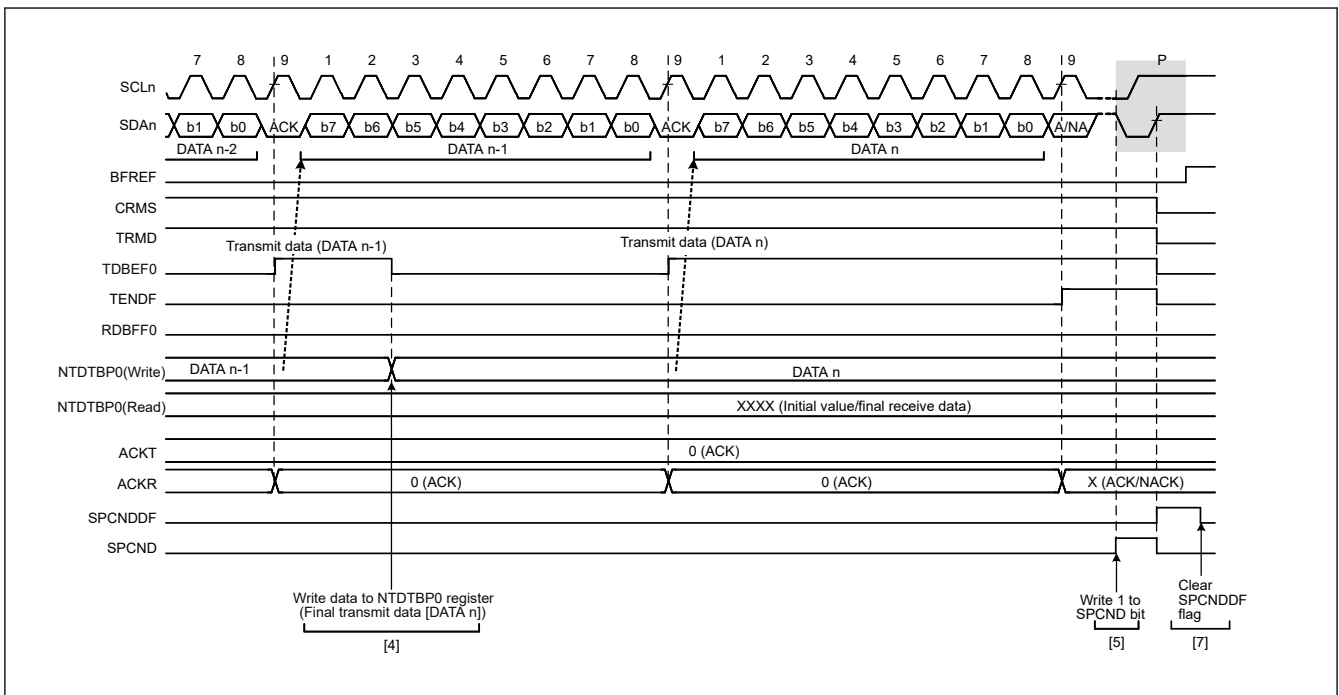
7 8 9 1 2 3 4 5 6 7 8 9 1 2 3 4 5 6 7 8 9 P

SCLn

SDAn b1 b0 ACK b7 b6 b5 b4 b3 b2 b1 b0 ACK b7 b6 b5 b4 b3 b2 b1 b0 A/NA

DATA n-2 DATA n-1 DATA n

BFREF

CRMS

TRMD

Transmit data (DATA n-1)

Transmit data (DATA n)

TDBEF0

TENDF

RDBFF0

NTDTBP0(Write) DATA n-1 DATA n

NTDTBP0(Read) XXXX (Initial value/final receive data)

ACKT 0 (ACK)

ACKR 0 (ACK) 0 (ACK) X (ACK/NACK)

SPCNDDF

SPCND

Write data to NTDTBP0 register (Final transmit data [DATA n])

[4]

Write 1 to SPCND bit

[5]

Clear SPCNDDF flag

[7]